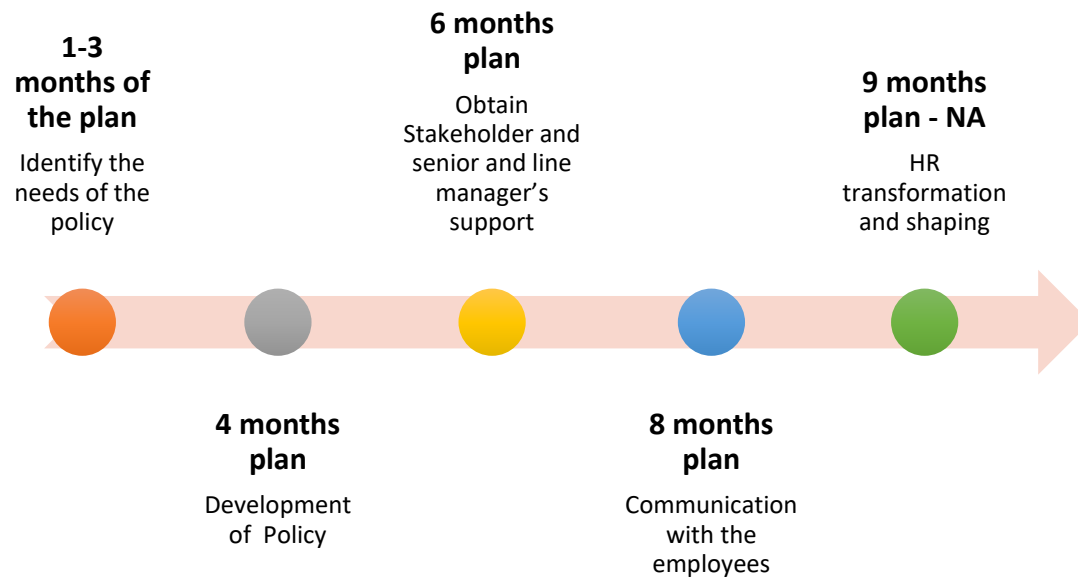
**1-3 months of the plan**

Identify the needs of the policy

**4 months plan**

Development of Policy

**6 months plan**

Obtain Stakeholder and senior and line manager's support

**8 months plan**

Communication with the employees

**9 months plan - NA**

HR transformation and shaping